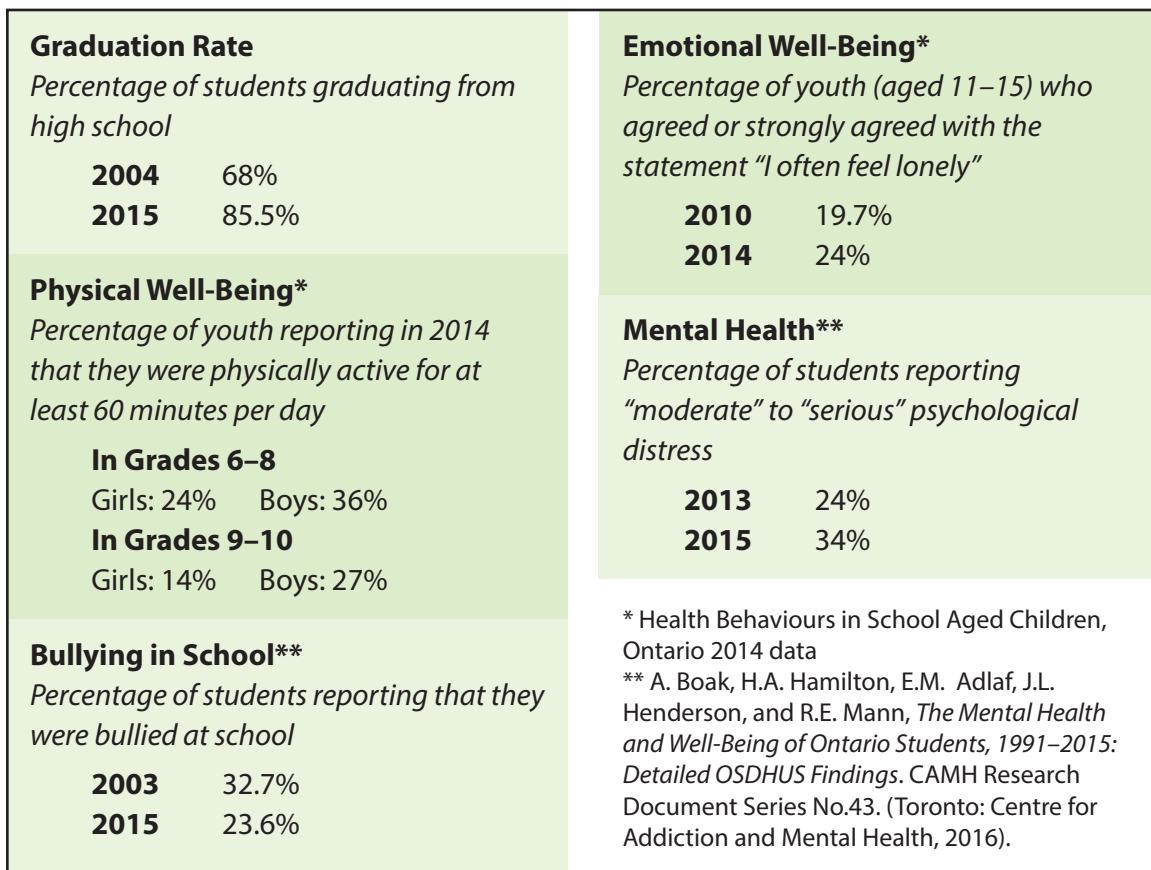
**Graduation Rate**
*Percentage of students graduating from high school*

| | |
|---|---|
| **2004** | 68% |
| **2015** | 85.5% |

**Physical Well-Being***
*Percentage of youth reporting in 2014 that they were physically active for at least 60 minutes per day*

**In Grades 6–8**
Girls: 24% Boys: 36%
**In Grades 9–10**
Girls: 14% Boys: 27%

**Bullying in School****
*Percentage of students reporting that they were bullied at school*

| | |
|---|---|
| **2003** | 32.7% |
| **2015** | 23.6% |

**Emotional Well-Being***
*Percentage of youth (aged 11–15) who agreed or strongly agreed with the statement "I often feel lonely"*

| | |
|---|---|
| **2010** | 19.7% |
| **2014** | 24% |

**Mental Health****
*Percentage of students reporting "moderate" to "serious" psychological distress*

| | |
|---|---|
| **2013** | 24% |
| **2015** | 34% |

* Health Behaviours in School Aged Children, Ontario 2014 data
** A. Boak, H.A. Hamilton, E.M. Adlaf, J.L. Henderson, and R.E. Mann, *The Mental Health and Well-Being of Ontario Students, 1991–2015: Detailed OSDHUS Findings*. CAMH Research Document Series No.43. (Toronto: Centre for Addiction and Mental Health, 2016).